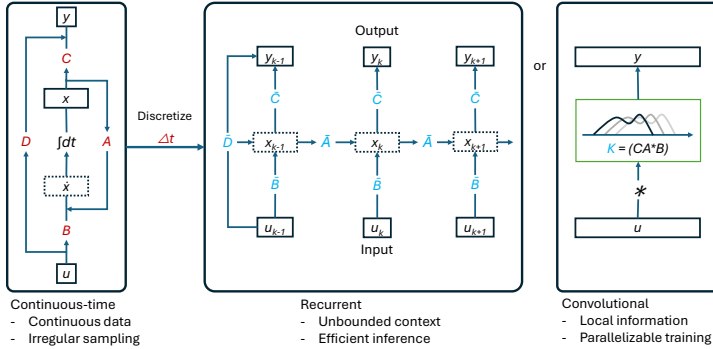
$y$
$C$
$x$
$D$
$\int dt$
$A$
$\dot{x}$
$B$
$u$

Continuous-time
- Continuous data
- Irregular sampling

Discretize
$\Delta t$

Output
$y_{k-1}$
$y_k$
$y_{k+1}$
$\bar{C}$
$\bar{C}$
$\bar{C}$
$\bar{D}$
$x_{k-1}$
$\bar{A}$
$x_k$
$\bar{A}$
$x_{k+1}$
$\bar{B}$
$\bar{B}$
$\bar{B}$
$u_{k-1}$
$u_k$
$u_{k+1}$
Input

Recurrent
- Unbounded context
- Efficient inference

or

$y$
$K = (CA^*B)$
$*$
$u$

Convolutional
- Local information
- Parallelizable training